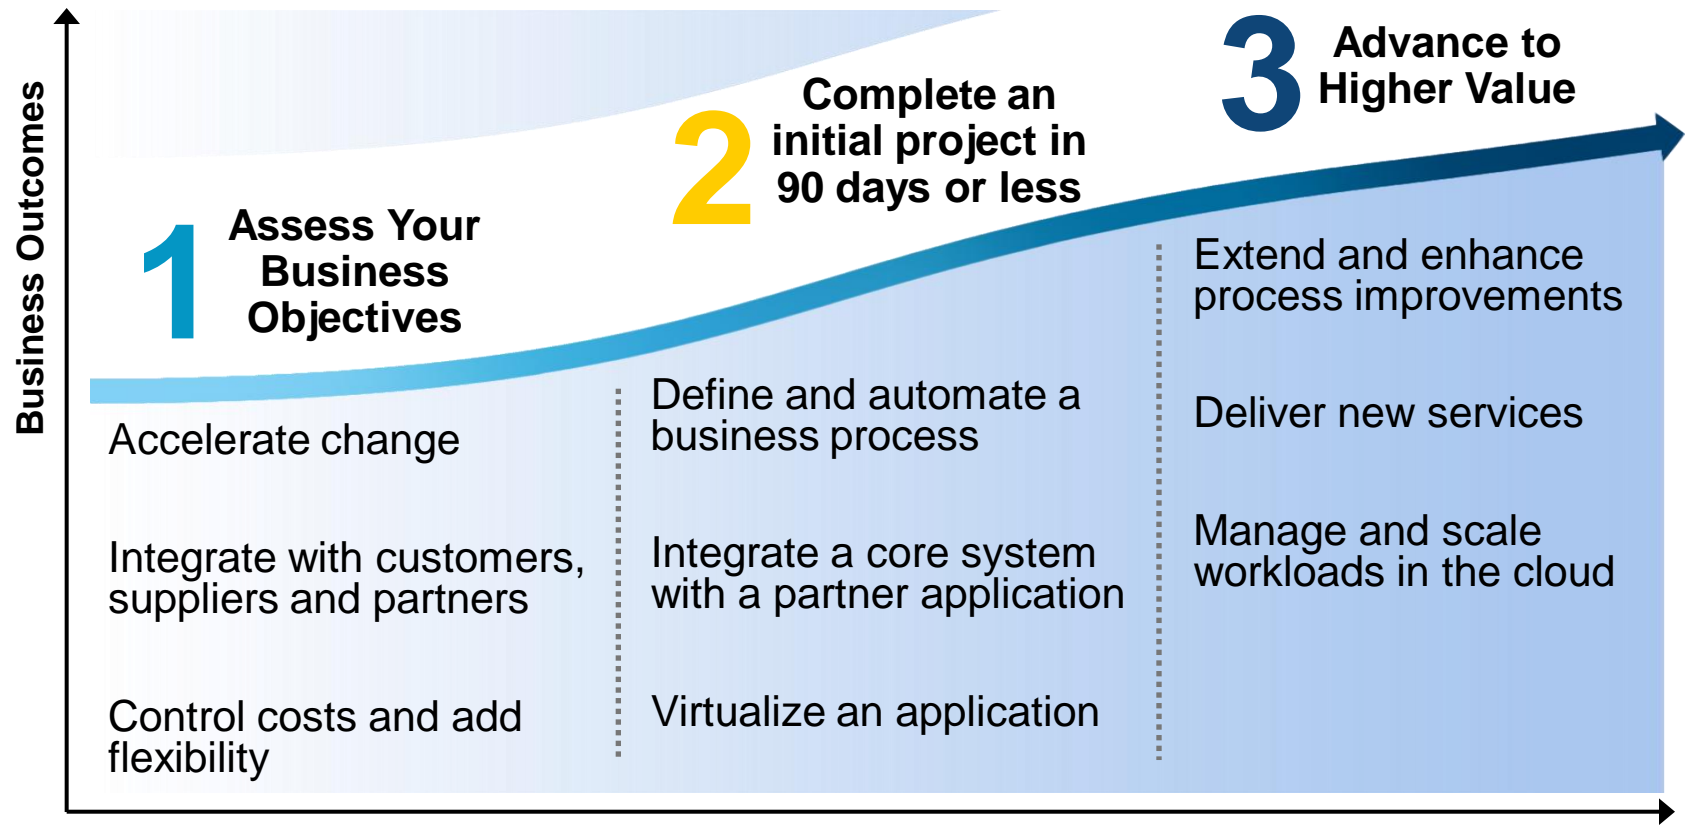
Business Outcomes

1 Assess Your Business Objectives

2 Complete an initial project in 90 days or less

3 Advance to Higher Value

Accelerate change

Integrate with customers, suppliers and partners

Control costs and add flexibility

Define and automate a business process

Integrate a core system with a partner application

Virtualize an application

Extend and enhance process improvements

Deliver new services

Manage and scale workloads in the cloud